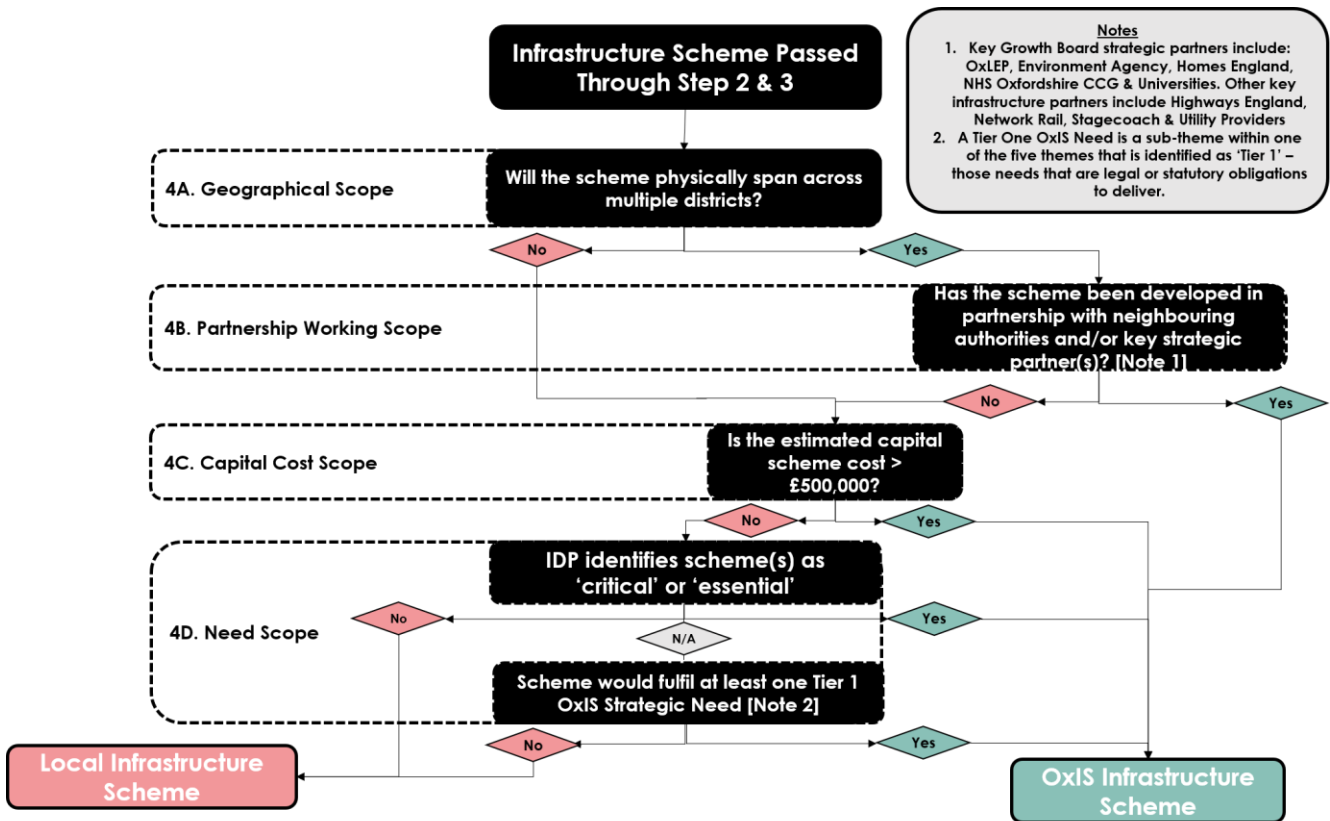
Infrastructure Scheme Passed Through Step 2 & 3

Notes
1. Key Growth Board strategic partners include: OxLEP, Environment Agency, Homes England, NHS Oxfordshire CCG & Universities. Other key infrastructure partners include Highways England, Network Rail, Stagecoach & Utility Providers
2. A Tier One OxIS Need is a sub-theme within one of the five themes that is identified as 'Tier 1' – those needs that are legal or statutory obligations to deliver.

4A. Geographical Scope

Will the scheme physically span across multiple districts?

No

Yes

4B. Partnership Working Scope

Has the scheme been developed in partnership with neighbouring authorities and/or key strategic partner(s)? [Note 1]

No

Yes

4C. Capital Cost Scope

Is the estimated capital scheme cost > £500,000?

No

Yes

4D. Need Scope

IDP identifies scheme(s) as 'critical' or 'essential'

No

Yes

N/A

Scheme would fulfil at least one Tier 1 OxIS Strategic Need [Note 2]

No

Yes

Local Infrastructure Scheme

OxIS Infrastructure Scheme